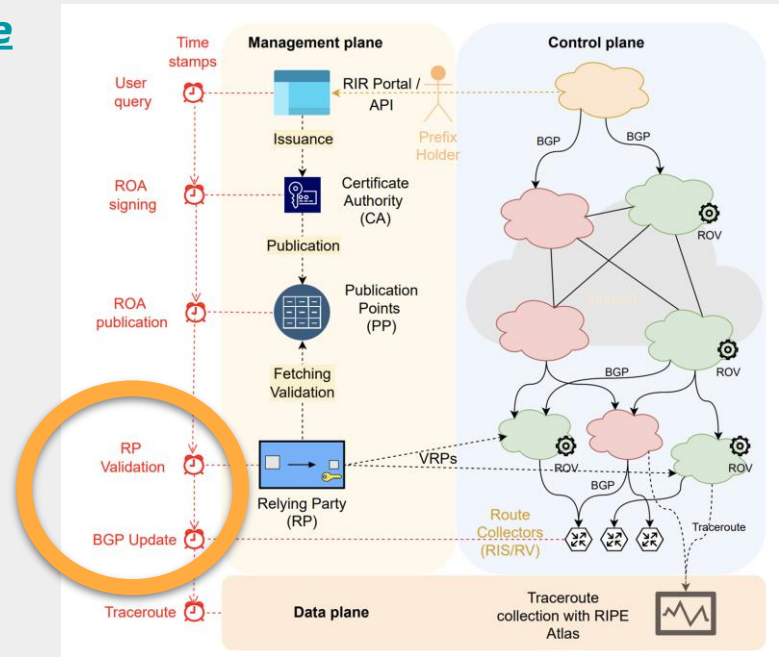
e

Time stamps

Management plane

Control plane

User query

RIR Portal / API

Prefix Holder

Issuance

BGP

BGP

ROA signing

Certificate Authority (CA)

ROV

Publication

ROA publication

Publication Points (PP)

Internet

Fetching Validation

BGP

ROV

RP Validation

VRPs

ROV

ROV

Relying Party (RP)

BGP

BGP Update

Route Collectors (RIS/RV)

Traceroute

Traceroute

Data plane

Traceroute collection with RIPE Atlas